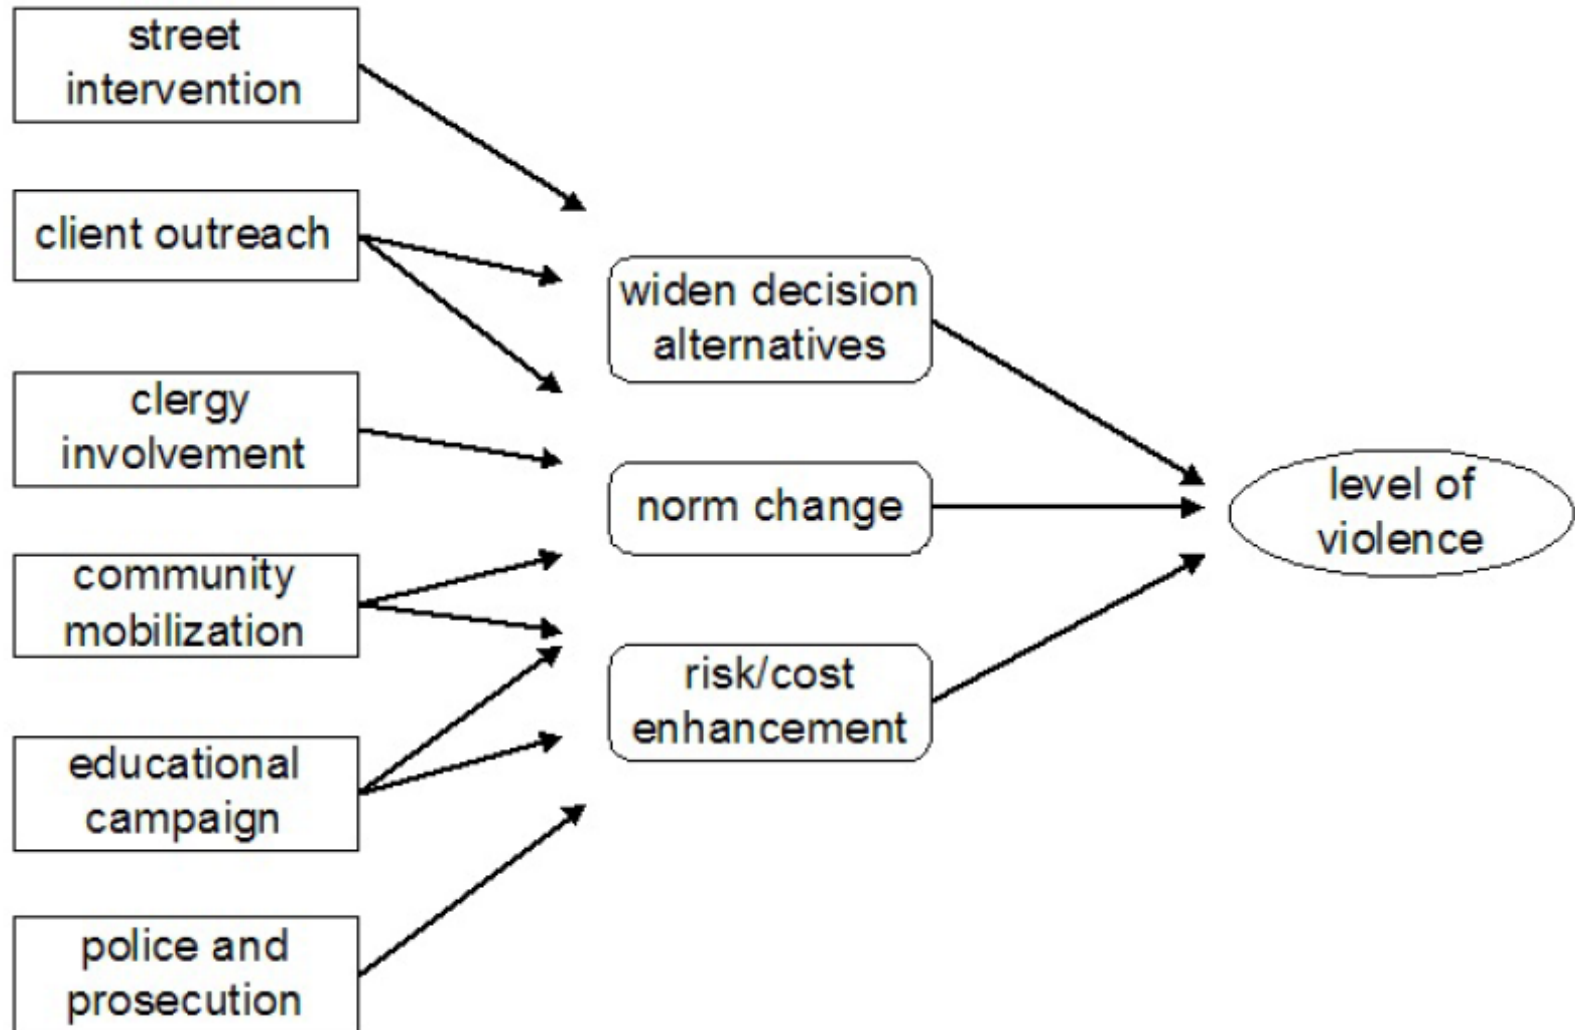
street intervention

client outreach

clergy involvement

community mobilization

educational campaign

police and prosecution

widen decision alternatives

norm change

risk/cost enhancement

level of violence